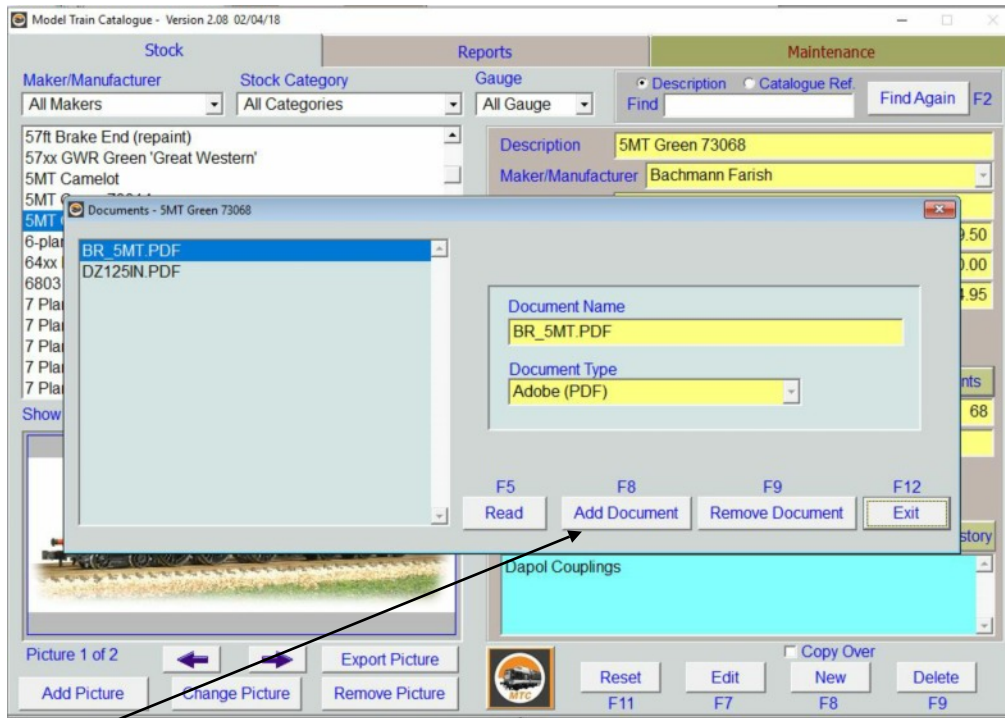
Model Train Catalogue - Version 2.08 02/04/18

Stock
Reports
Maintenance

Maker/Manufacturer
All Makers
Stock Category
All Categories
Gauge
All Gauge
Description
Catalogue Ref.
Find
Find Again
F2

57ft Brake End (repaint)
57xx GWR Green 'Great Western'
5MT Camelot
5MT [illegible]
5MT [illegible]
6-plar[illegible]
64xx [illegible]
6803 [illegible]
7 Pla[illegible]
7 Pla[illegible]
7 Pla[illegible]
7 Pla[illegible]
7 Pla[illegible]
Show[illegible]

Description
5MT Green 73068
Maker/Manufacturer
Bachmann Farish
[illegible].50
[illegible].00
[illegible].95
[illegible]nts
68
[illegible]story

Documents - 5MT Green 73068

BR_5MT.PDF
DZ125IN.PDF

Document Name
BR_5MT.PDF
Document Type
Adobe (PDF)

F5
Read
F8
Add Document
F9
Remove Document
F12
Exit

Dapol Couplings

Picture 1 of 2
Export Picture
Add Picture
Change Picture
Remove Picture
MTC
Copy Over
Reset
F11
Edit
F7
New
F8
Delete
F9